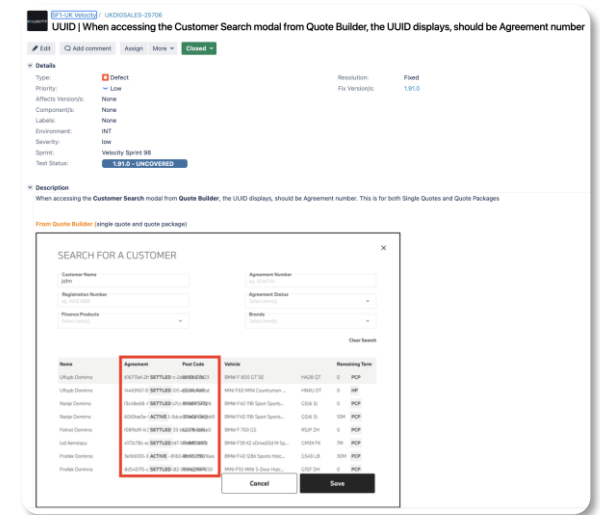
SF1-UK Velocity / UKDIGSALES-25706
UUID | When accessing the Customer Search modal from Quote Builder, the UUID displays, should be Agreement number

Edit | Add comment | Assign | More | Closed

Details
Type: Defect
Priority: Low
Affects Version/s: None
Component/s: None
Labels: None
Environment: INT
Severity: low
Sprint: Velocity Sprint 98
Test Status: 1.91.0 - UNCOVERED
Resolution: Fixed
Fix Version/s: 1.91.0

Description
When accessing the Customer Search modal from Quote Builder, the UUID displays, should be Agreement number. This is for both Single Quotes and Quote Packages

From Quote Builder (single quote and quote package)

SEARCH FOR A CUSTOMER
×
Customer Name
john
Agreement Number
Registration Number
Agreement Status
Finance Products
Brands
Clear Search

| Name | Agreement | Post Code | Vehicle | | Remaining Term | |
|---|---|---|---|---|---|---|
| Lifkyjb Domino | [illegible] SETTLED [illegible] | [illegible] | BMW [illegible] | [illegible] | 0 | PCP |
| Lifkyjb Domino | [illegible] SETTLED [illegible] | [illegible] | MINI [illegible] | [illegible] | 0 | HP |
| Nanjp Domino | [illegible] SETTLED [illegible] | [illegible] | BMW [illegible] | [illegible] | 0 | PCP |
| Nanjp Domino | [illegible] ACTIVE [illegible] | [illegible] | BMW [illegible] | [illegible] | 10M | PCP |
| Foinut Domino | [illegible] SETTLED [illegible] | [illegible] | BMW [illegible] | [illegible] | 0 | PCP |
| Iud Aemttaju | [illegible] SETTLED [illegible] | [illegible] | BMW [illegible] | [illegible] | 7M | PCP |
| Frodek Domino | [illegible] ACTIVE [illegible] | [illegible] | BMW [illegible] | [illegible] | 30M | PCP |
| Frodek Domino | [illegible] SETTLED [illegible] | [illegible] | MINI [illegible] | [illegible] | 0 | PCP |

Cancel
Save